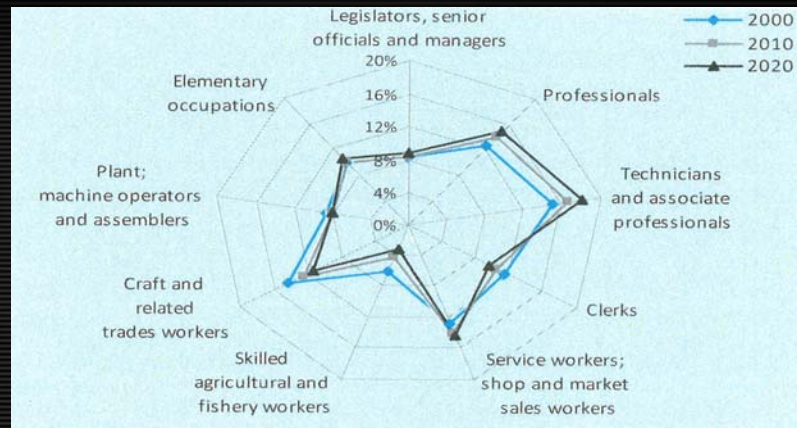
Legislators, senior officials and managers

2000
2010
2020

20%
16%
12%
8%
4%
0%

Professionals

Technicians and associate professionals

Clerks

Service workers; shop and market sales workers

Skilled agricultural and fishery workers

Craft and related trades workers

Plant; machine operators and assemblers

Elementary occupations